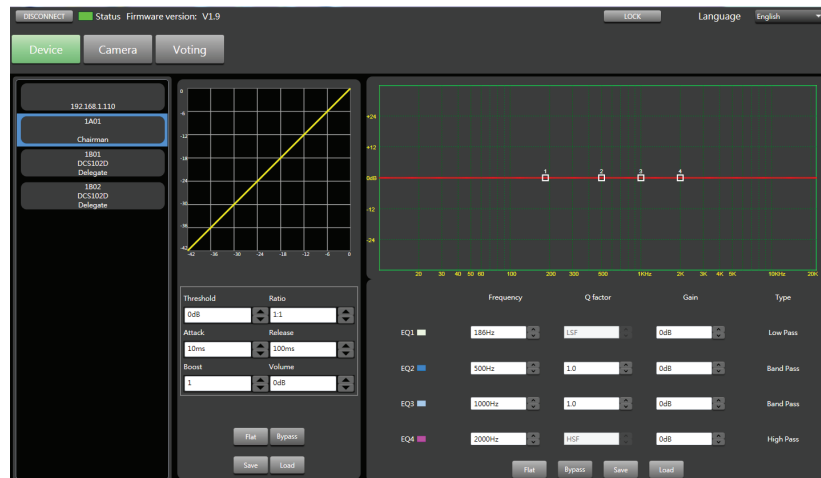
DISCONNECT Status Firmware version: V1.9

LOCK

Language English

Device Camera Voting

192.168.1.110

1A01
Chairman

1B01
DCS102D
Delegate

1B02
DCS102D
Delegate

0
-6
-12
-18
-24
-30
-36
-42

-42 -36 -30 -24 -18 -12 -6 0

Threshold Ratio
0dB 1:1
Attack Release
10ms 100ms
Boost Volume
1 0dB

Flat Bypass
Save Load

+24
+12
0dB
-12
-24

1 2 3 4

20 30 40 50 60 100 200 300 500 1KHz 2K 3K 4K 5K 10KHz 20K

| | Frequency | Q factor | Gain | Type |
|---|---|---|---|---|
| EQ1 | 186Hz | LSF | 0dB | Low Pass |
| EQ2 | 500Hz | 1.0 | 0dB | Band Pass |
| EQ3 | 1000Hz | 1.0 | 0dB | Band Pass |
| EQ4 | 2000Hz | HSF | 0dB | High Pass |

Flat Bypass Save Load